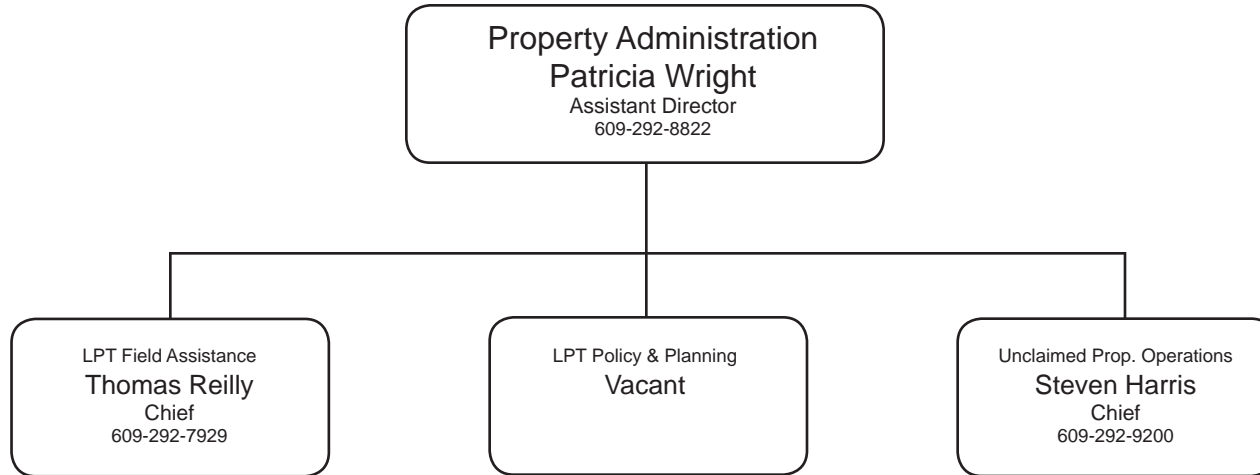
Property Administration
Patricia Wright
Assistant Director
609-292-8822

LPT Field Assistance
Thomas Reilly
Chief
609-292-7929

LPT Policy & Planning
Vacant

Unclaimed Prop. Operations
Steven Harris
Chief
609-292-9200